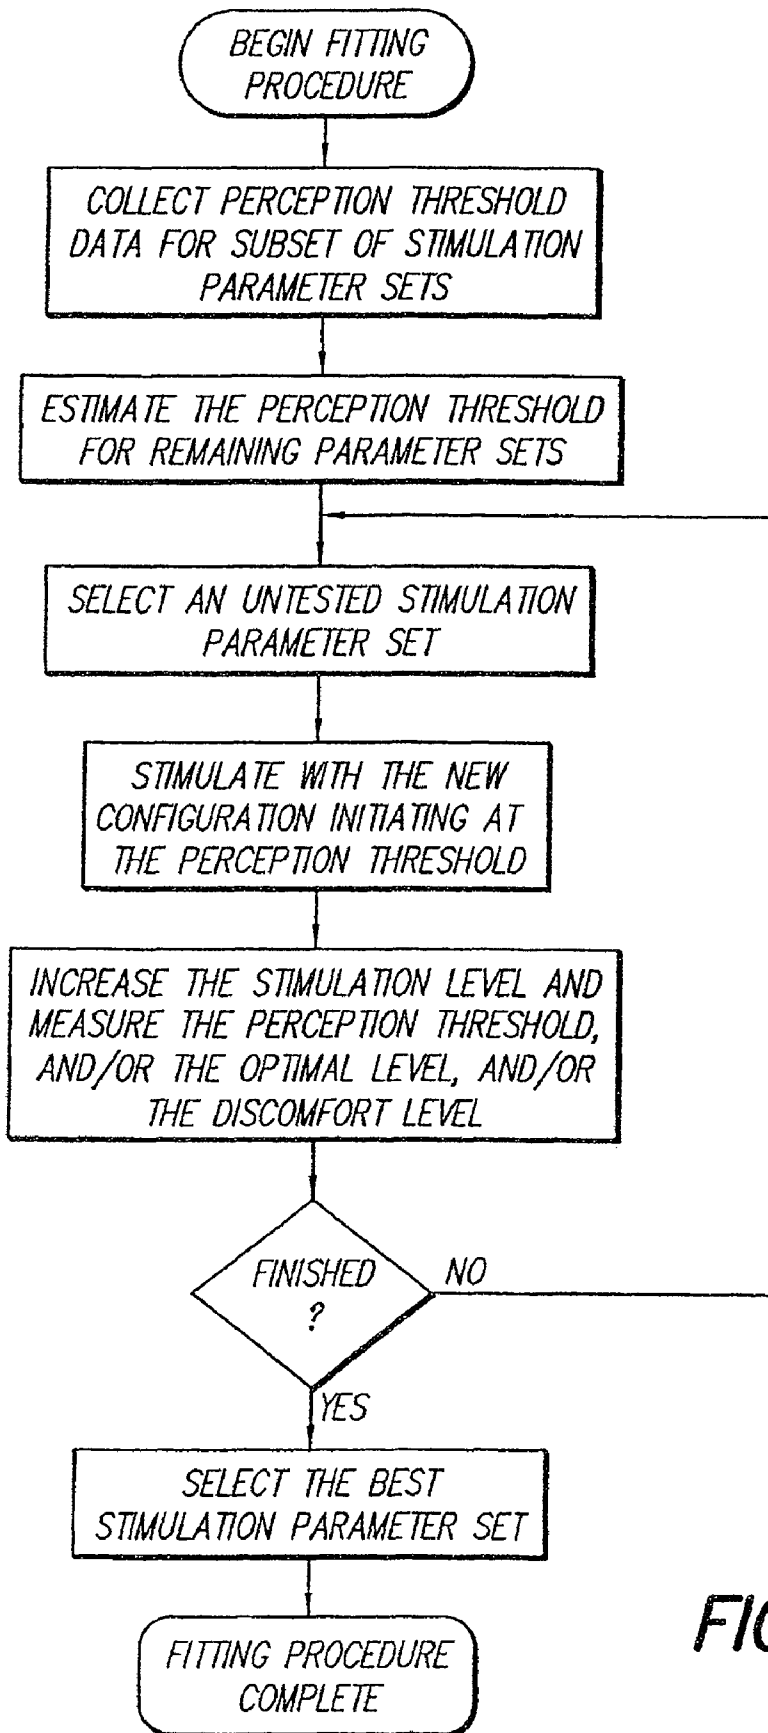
BEGIN FITTING PROCEDURE

COLLECT PERCEPTION THRESHOLD DATA FOR SUBSET OF STIMULATION PARAMETER SETS

ESTIMATE THE PERCEPTION THRESHOLD FOR REMAINING PARAMETER SETS

SELECT AN UNTESTED STIMULATION PARAMETER SET

STIMULATE WITH THE NEW CONFIGURATION INITIATING AT THE PERCEPTION THRESHOLD

INCREASE THE STIMULATION LEVEL AND MEASURE THE PERCEPTION THRESHOLD, AND/OR THE OPTIMAL LEVEL, AND/OR THE DISCOMFORT LEVEL

FINISHED ?

NO

YES

SELECT THE BEST STIMULATION PARAMETER SET

FITTING PROCEDURE COMPLETE

FI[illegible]